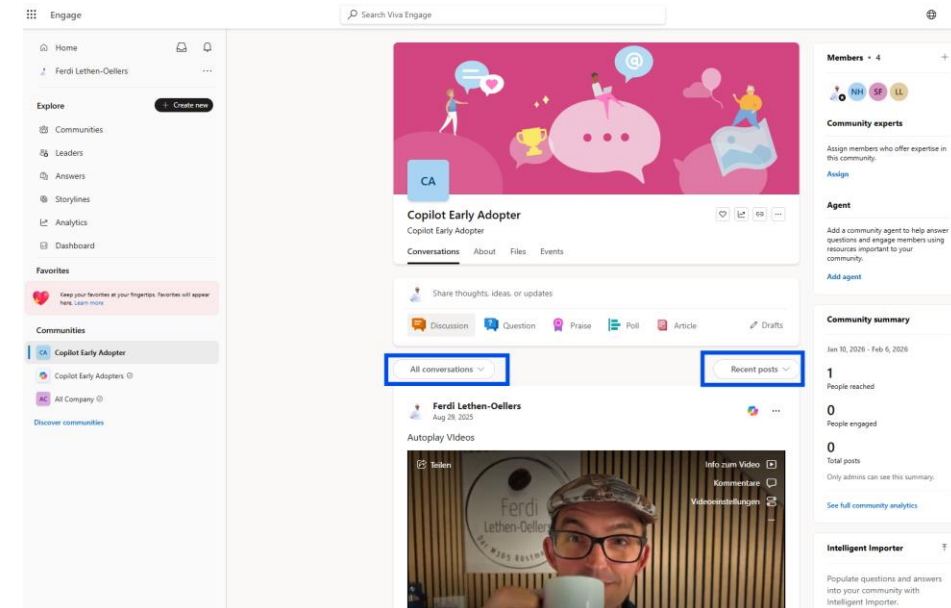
Engage

Search Viva Engage

Home

Ferdi Lethen-Oellers

Explore

Create new

Communities

Leaders

Answers

Storylines

Analytics

Dashboard

Favorites

Keep your favorites at your fingertips. Favorites will appear here. Learn more

Communities

CA Copilot Early Adopter

Copilot Early Adopters

AC All Company

Discover communities

CA

Copilot Early Adopter

Copilot Early Adopter

Conversations About Files Events

Share thoughts, ideas, or updates

Discussion Question Praise Poll Article Drafts

All conversations

Recent posts

Ferdi Lethen-Oellers
Aug 29, 2025

Autoplay Videos

Teilen

Info zum Video

Kommentare

Videoeinstellungen

Ferdi
Lethen-Oellers

Members • 4

NH SF LL

Community experts

Assign members who offer expertise in this community.

Assign

Agent

Add a community agent to help answer questions and engage members using resources important to your community.

Add agent

Community summary

Jan 30, 2026 - Feb 6, 2026

1
People reached

0
People engaged

0
Total posts

Only admins can see this summary.

See full community analytics

Intelligent Importer

Populate questions and answers into your community with Intelligent Importer.